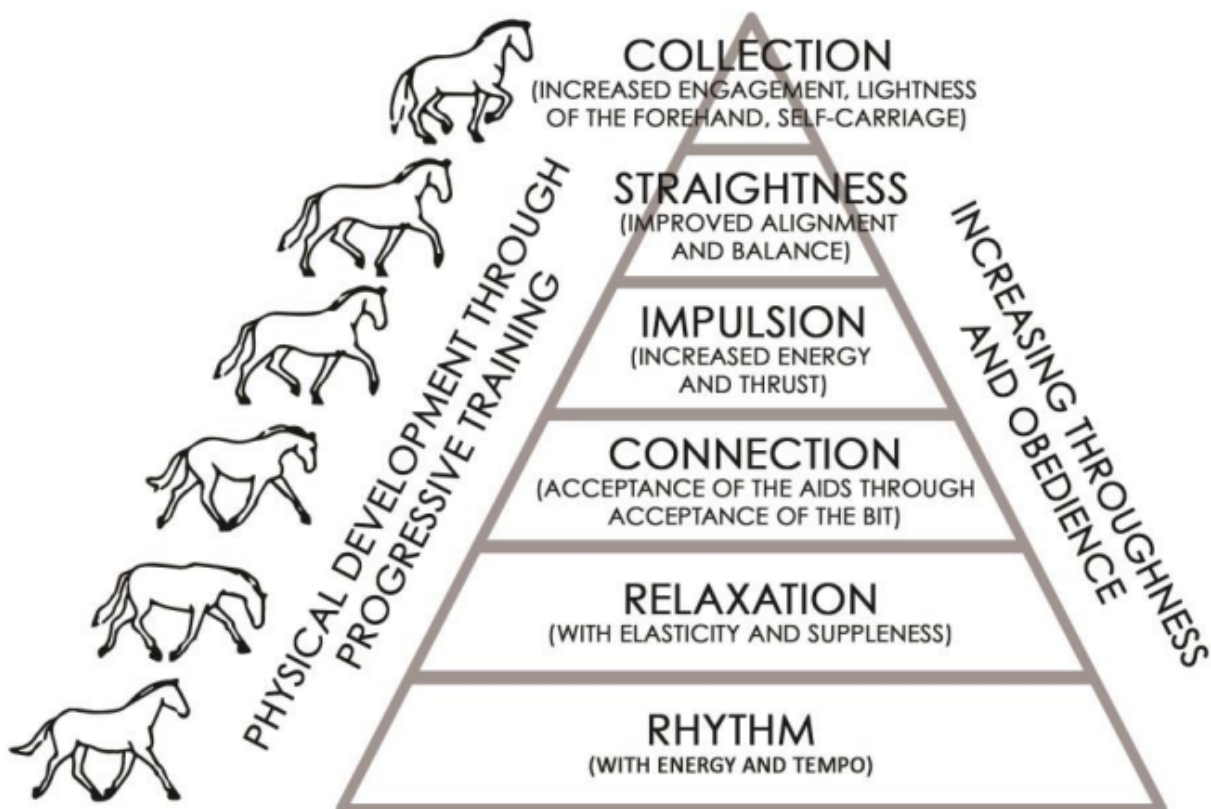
COLLECTION
(INCREASED ENGAGEMENT, LIGHTNESS OF THE FOREHAND, SELF-CARRIAGE)

STRAIGHTNESS
(IMPROVED ALIGNMENT AND BALANCE)

IMPULSION
(INCREASED ENERGY AND THRUST)

CONNECTION
(ACCEPTANCE OF THE AIDS THROUGH ACCEPTANCE OF THE BIT)

RELAXATION
(WITH ELASTICITY AND SUPPLENESS)

RHYTHM
(WITH ENERGY AND TEMPO)

PHYSICAL DEVELOPMENT THROUGH PROGRESSIVE TRAINING

INCREASING THROUGHNESS AND OBEDIENCE